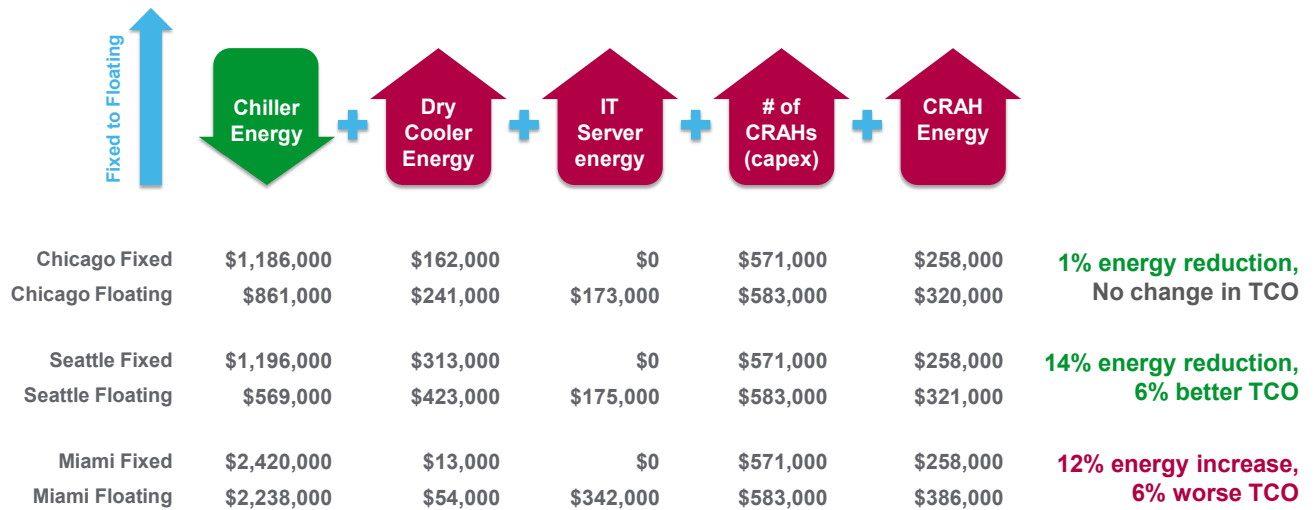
Fixed to Floating

Chiller Energy + Dry Cooler Energy + IT Server energy + # of CRAHs (capex) + CRAH Energy

| | | | | | | |
|---|---|---|---|---|---|---|
| Chicago Fixed | \$1,186,000 | \$162,000 | \$0 | \$571,000 | \$258,000 | 1% energy reduction, |
| Chicago Floating | \$861,000 | \$241,000 | \$173,000 | \$583,000 | \$320,000 | No change in TCO |
| Seattle Fixed | \$1,196,000 | \$313,000 | \$0 | \$571,000 | \$258,000 | 14% energy reduction, |
| Seattle Floating | \$569,000 | \$423,000 | \$175,000 | \$583,000 | \$321,000 | 6% better TCO |
| Miami Fixed | \$2,420,000 | \$13,000 | \$0 | \$571,000 | \$258,000 | 12% energy increase, |
| Miami Floating | \$2,238,000 | \$54,000 | \$342,000 | \$583,000 | \$386,000 | 6% worse TCO |